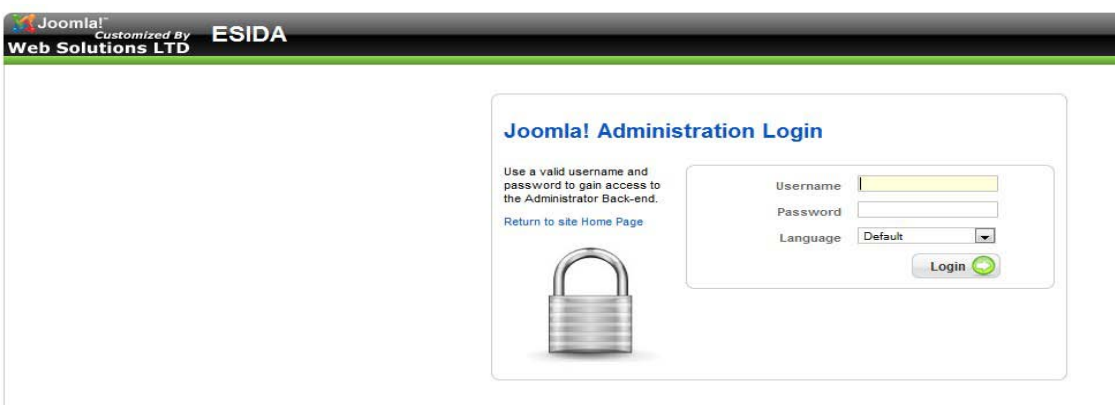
Joomla!™ Customized By Web Solutions LTD ESIDA

Joomla! Administration Login

Use a valid username and password to gain access to the Administrator Back-end.

Return to site Home Page

Username

Password

Language Default

Login